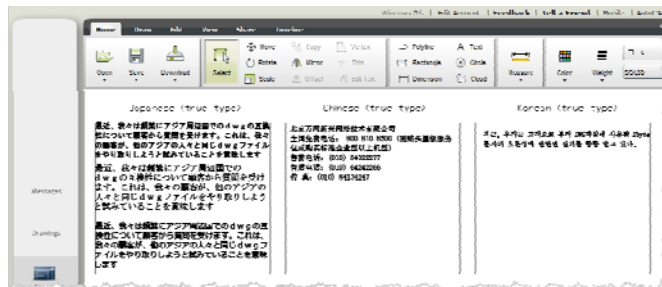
Welcome | Edit Account | Feedback | Tell a Friend | Help | Sign Out

Home Draw Edit View Share Tools

Open Save Download Select Move Rotate Scale Copy Mirror Offset Delete Trim Edit text Polyline Rectangle Dimension Text Circle Cloud Measure Color Weight SOLID

Messages

Drawings

Japanese (true type)

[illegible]

Chinese (true type)

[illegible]

Korean (true type)

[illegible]